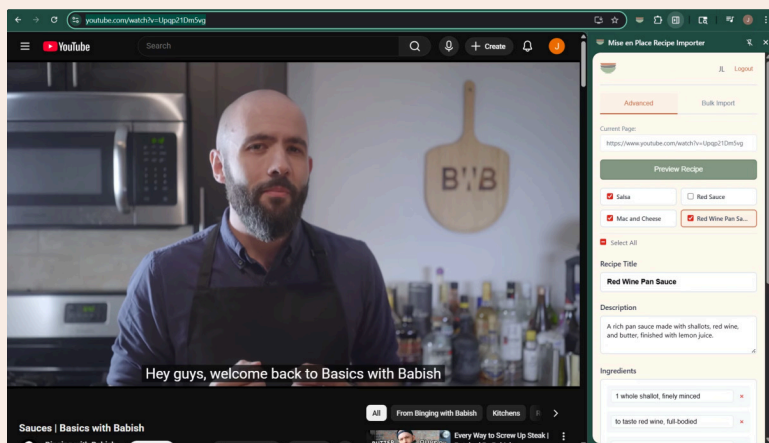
youtube.com/watch?v=Upqp21Dm5vg

YouTube

Search

+ Create

J

BWB

Hey guys, welcome back to Basics with Babish

Sauces | Basics with Babish

All

From Binging with Babish

Kitchens

Every Way to Screw Up Steak |

Mise en Place Recipe Importer

JL Logout

Advanced

Bulk Import

Current Page:

https://www.youtube.com/watch?v=Upqp21Dm5vg

Preview Recipe

Salsa

Red Sauce

Mac and Cheese

Red Wine Pan Sa...

Select All

Recipe Title

Red Wine Pan Sauce

Description

A rich pan sauce made with shallots, red wine, and butter, finished with lemon juice.

Ingredients

1 whole shallot, finely minced

to taste red wine, full-bodied